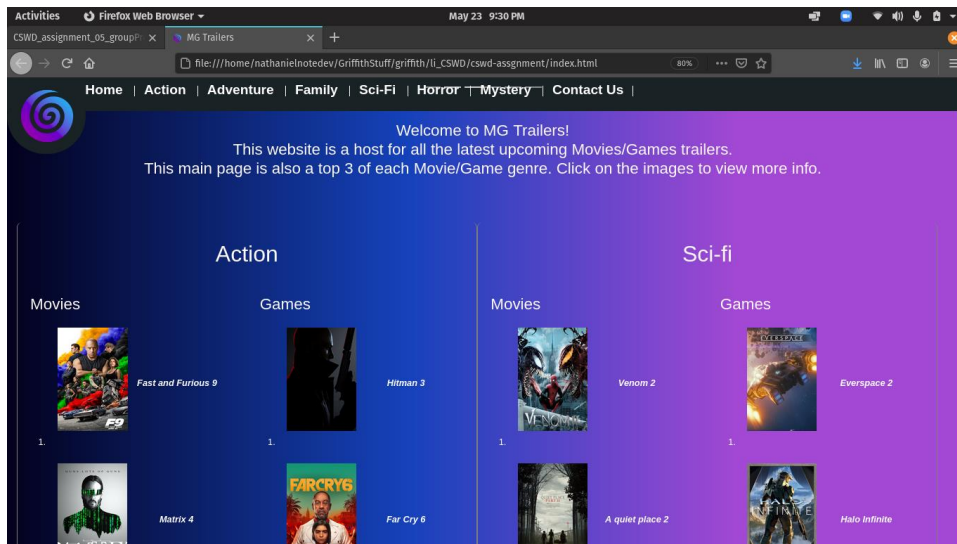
Activities Firefox Web Browser ▾ May 23 9:30 PM

CSWD_assignment_05_groupP ✕ MG Trailers ✕ +

file:///home/nathanielnotedev/GriffithStuff/griffith/li_CSWD/cswd-assgnment/index.html 80% ··· 

Home | Action | Adventure | Family | Sci-Fi | Horror | Mystery | Contact Us |

Welcome to MG Trailers!
This website is a host for all the latest upcoming Movies/Games trailers.
This main page is also a top 3 of each Movie/Game genre. Click on the images to view more info.

Action

Movies

1. Fast and Furious 9

Matrix 4

Games

1. Hitman 3

Far Cry 6

Sci-fi

Movies

1. Venom 2

A quiet place 2

Games

1. Everspace 2

Halo Infinite